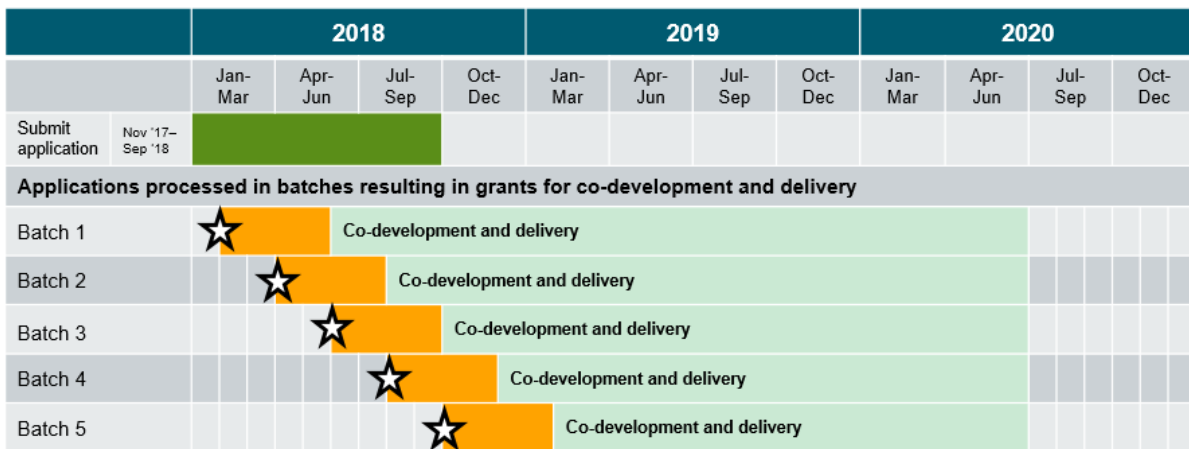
|  |  | 2018 |  |  |  | 2019 |  |  |  | 2020 |  |  |  |
|---|---|---|---|---|---|---|---|---|---|---|---|---|---|
|  |  | Jan-Mar | Apr-Jun | Jul-Sep | Oct-Dec | Jan-Mar | Apr-Jun | Jul-Sep | Oct-Dec | Jan-Mar | Apr-Jun | Jul-Sep | Oct-Dec |
| Submit application | Nov '17– Sep '18 |  |  |  |  |  |  |  |  |  |  |  |  |

Applications processed in batches resulting in grants for co-development and delivery

| Batch 1 | Co-development and delivery |
|---|---|
| Batch 2 | Co-development and delivery |
| Batch 3 | Co-development and delivery |
| Batch 4 | Co-development and delivery |
| Batch 5 | Co-development and delivery |